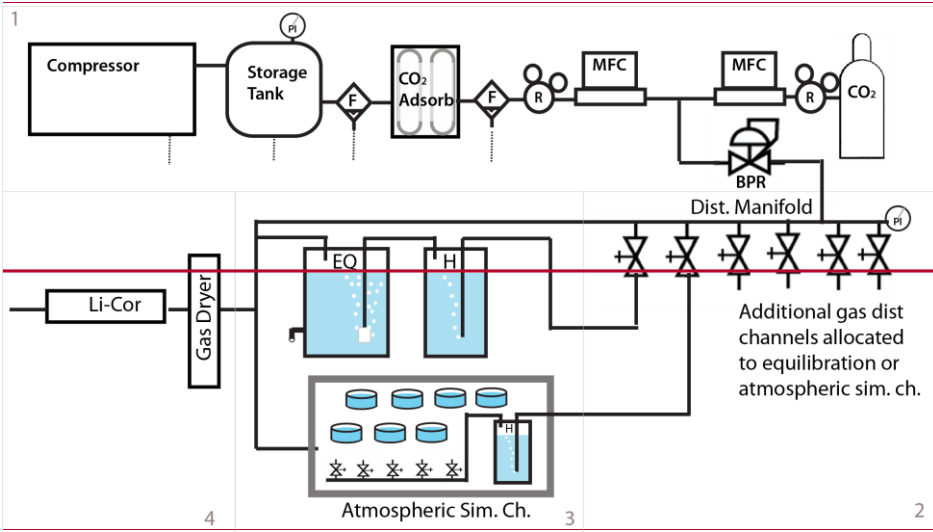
1

Compressor

PI

Storage Tank

F

$CO_2$ Adsorb

F

R

MFC

MFC

R

$CO_2$

BPR

Dist. Manifold

PI

Li-Cor

Gas Dryer

EQ

H

Additional gas dist channels allocated to equilibration or atmospheric sim. ch.

H

Atmospheric Sim. Ch.

4

3

2